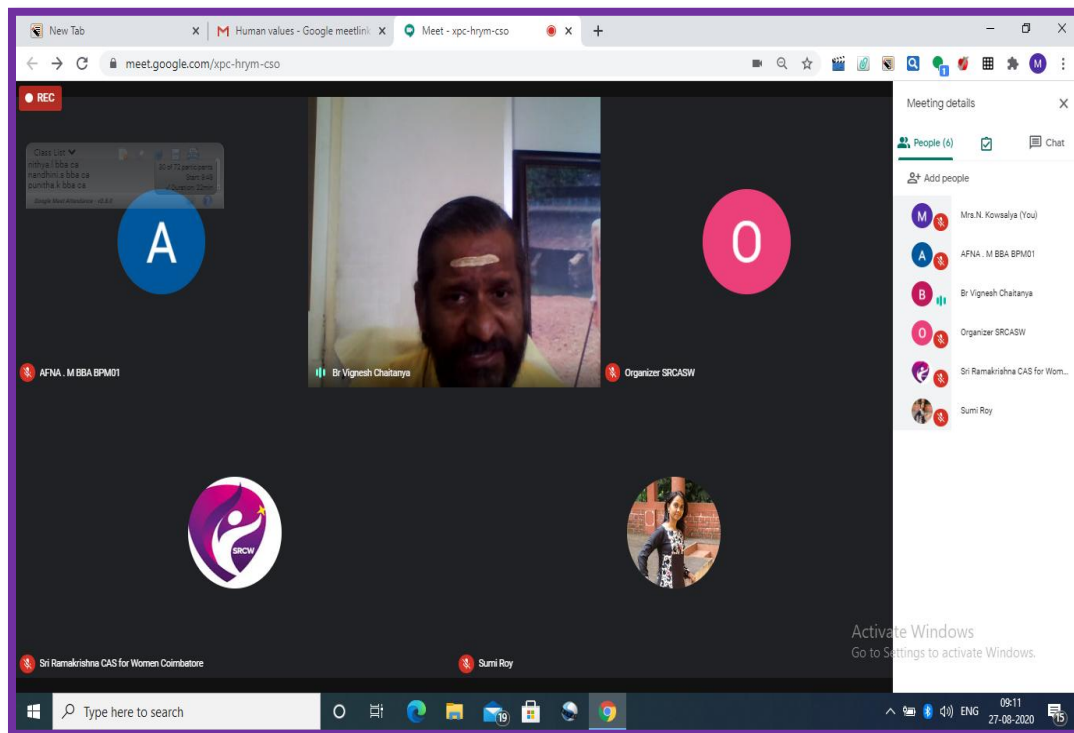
New Tab
Human values - Google meetlink
Meet - xpc-hrym-cso
meet.google.com/xpc-hrym-cso
REC
Class List
nithya l bba ca
nandhini a bba ca
punitha k bba ca
30 of 72 participants
Start: 8:49
Duration: 22min
Google Meet Attendance
A
AFNA . M BBA BPM01
Br Vignesh Chaitanya
O
Organizer SRCASW
SRCW
Sri Ramakrishna CAS for Women Coimbatore
Sumi Roy
Meeting details
People (6)
Chat
Add people
M Mrs.N. Kowsalya (You)
A AFNA . M BBA BPM01
B Br Vignesh Chaitanya
O Organizer SRCASW
Sri Ramakrishna CAS for Wom...
Sumi Roy
Activate Windows
Go to Settings to activate Windows.
Type here to search
19
ENG
09:11
27-08-2020
15